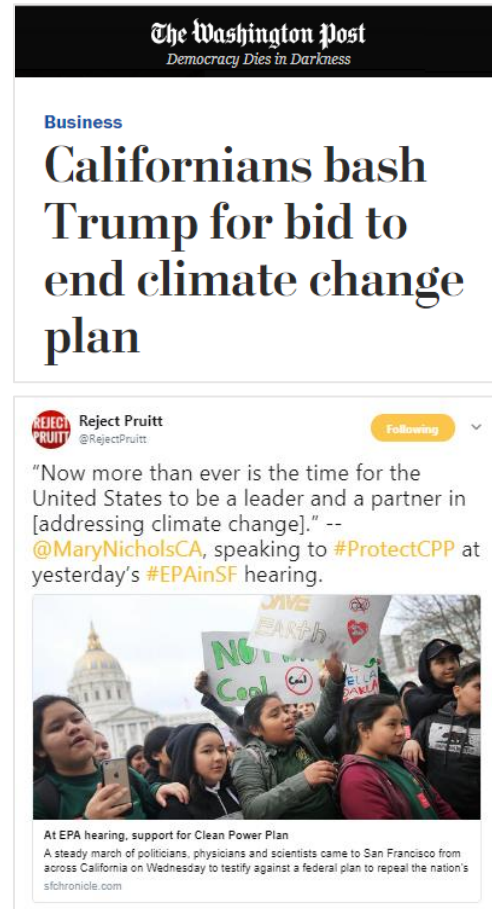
The Washington Post
Democracy Dies in Darkness

Business

Californians bash Trump for bid to end climate change plan

REJECT PRUITT

Reject Pruitt
@RejectPruitt

Following

"Now more than ever is the time for the United States to be a leader and a partner in [addressing climate change]." -- @MaryNicholsCA, speaking to #ProtectCPP at yesterday's #EPAinSF hearing.

SAVE EARTH
NO Cool

At EPA hearing, support for Clean Power Plan
A steady march of politicians, physicians and scientists came to San Francisco from across California on Wednesday to testify against a federal plan to repeal the nation's
sfchronicle.com